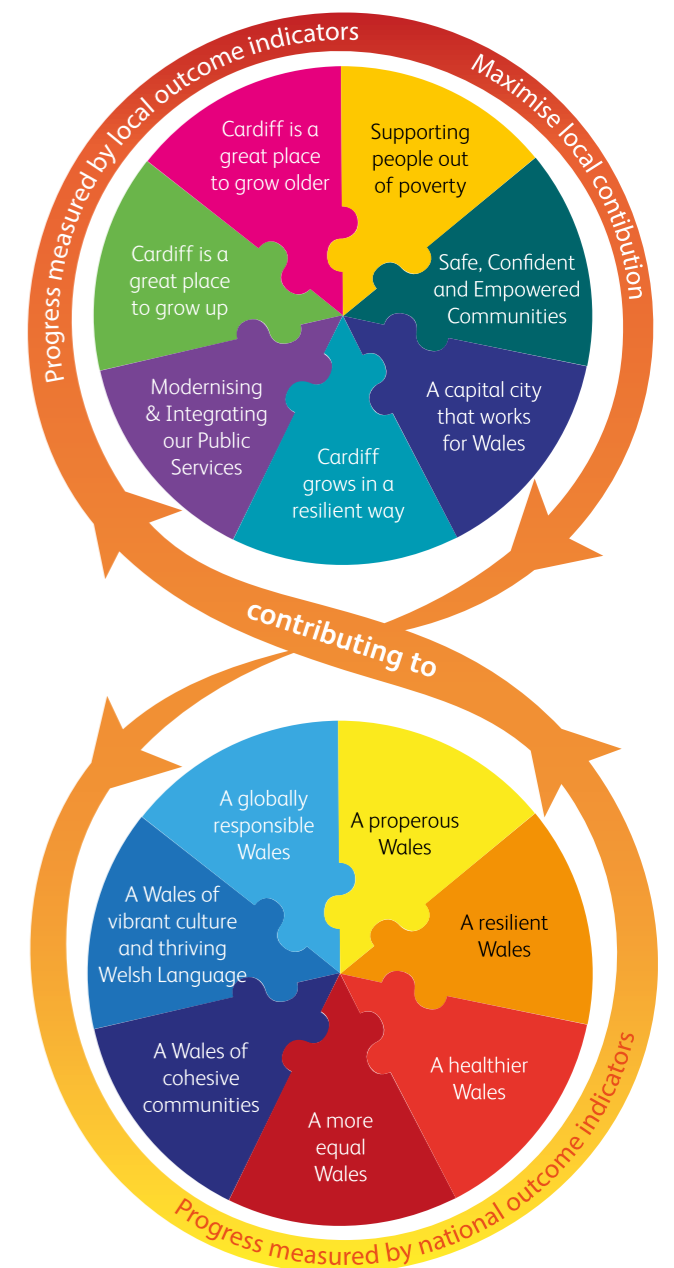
Progress measured by local outcome indicators

Maximise local contibution

Cardiff is a great place to grow older

Supporting people out of poverty

Safe, Confident and Empowered Communities

A capital city that works for Wales

Cardiff grows in a resilient way

Modernising & Integrating our Public Services

Cardiff is a great place to grow up

contributing to

A globally responsible Wales

A properous Wales

A resilient Wales

A healthier Wales

A more equal Wales

A Wales of cohesive communities

A Wales of vibrant culture and thriving Welsh Language

Progress measured by national outcome indicators